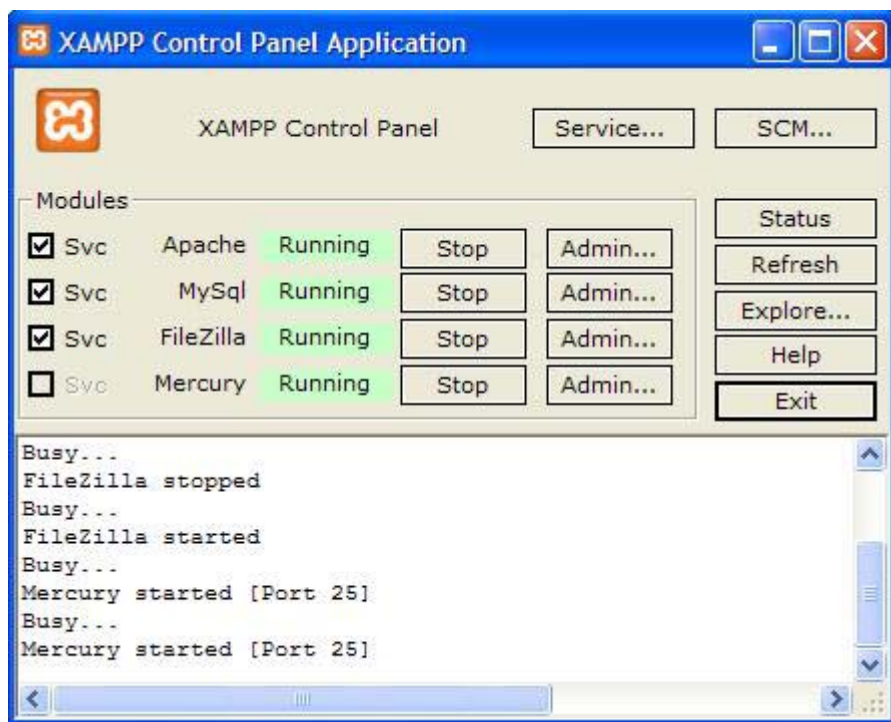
XAMPP Control Panel Application

XAMPP Control Panel

Service...

SCM...

Modules

| | | | | |
|---|---|---|---|---|
| Svc | Apache | Running | Stop | Admin... |
| Svc | MySql | Running | Stop | Admin... |
| Svc | FileZilla | Running | Stop | Admin... |
| Svc | Mercury | Running | Stop | Admin... |

Status

Refresh

Explore...

Help

Exit

Busy...
FileZilla stopped
Busy...
FileZilla started
Busy...
Mercury started [Port 25]
Busy...
Mercury started [Port 25]